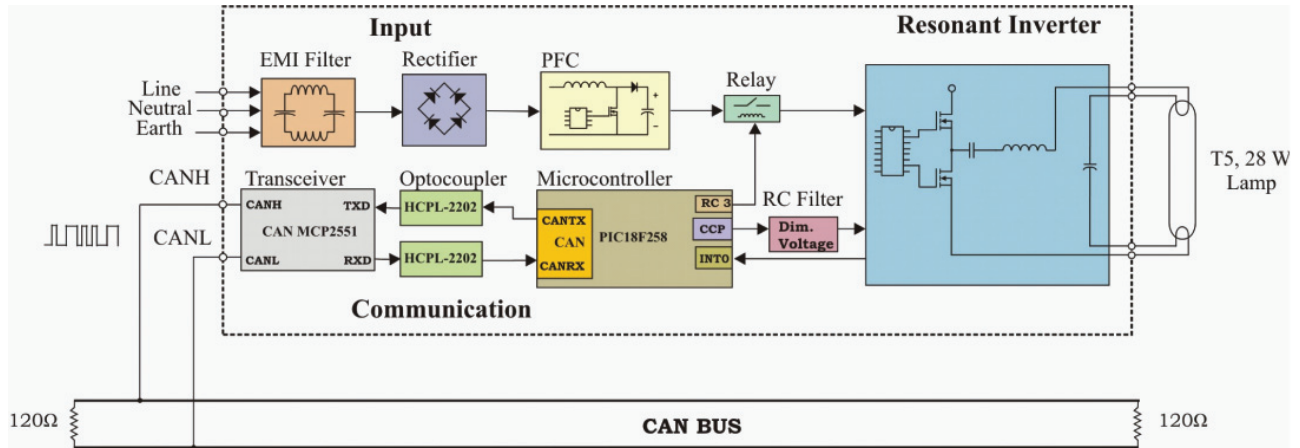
Input

Resonant Inverter

EMI Filter

Rectifier

PFC

Relay

Line
Neutral
Earth

T5, 28 W
Lamp

CANH

Transceiver

Optocoupler

Microcontroller

RC Filter

CANH TXD
CAN MCP2551
CANL RXD

HCPL-2202

HCPL-2202

CANTX
CAN
CANRX

PIC18F258

RC 3
CCP
INTO

Dim.
Voltage

CANL

Communication

120Ω

CAN BUS

120Ω